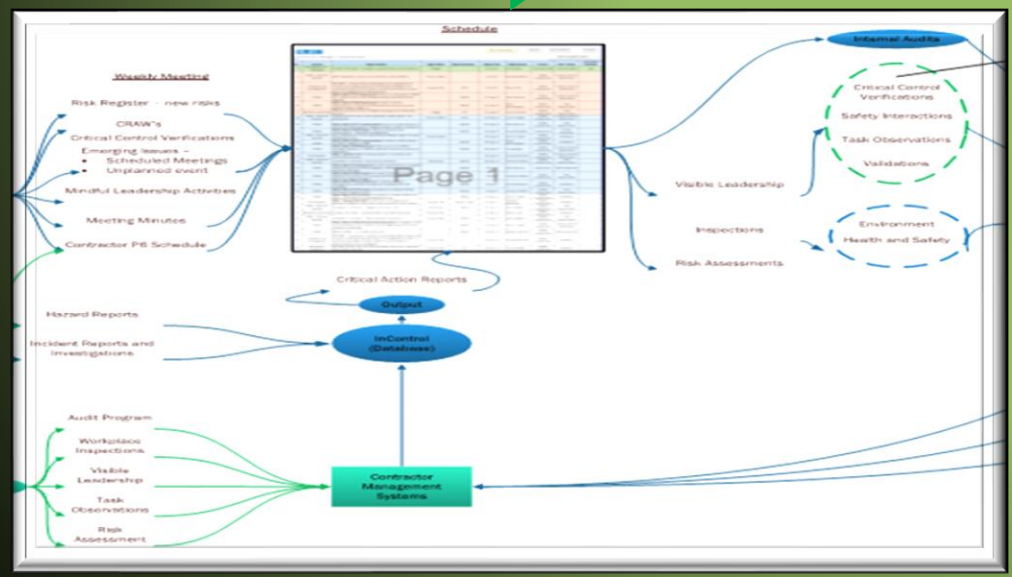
Schedule

Weekly Meeting

Risk Register – new risks

CRAW's
Critical Control Verifications

Emerging Issues –
• Scheduled Meetings
• Unplanned event

Mindful Leadership Activities

Meeting Minutes

Contractor P6 Schedule

Page 1

Internal Audits

Critical Control Verifications

Safety Interactions

Task Observations

Validations

Visible Leadership

Inspections

Environment

Health and Safety

Risk Assessments

Critical Action Reports

Output

Hazard Reports

Incident Reports and Investigations

InControl (Database)

Audit Program

Workplace Inspections

Visible Leadership

Task Observations

Risk Assessment

Contractor Management Systems